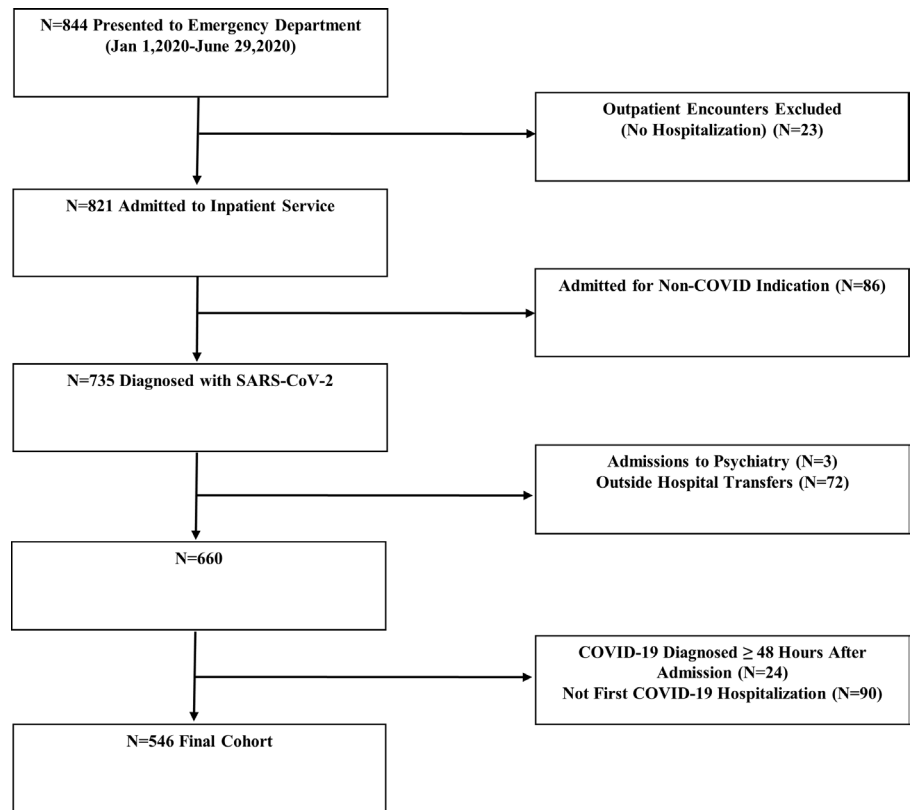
N=844 Presented to Emergency Department
(Jan 1,2020-June 29,2020)

Outpatient Encounters Excluded
(No Hospitalization) (N=23)

N=821 Admitted to Inpatient Service

Admitted for Non-COVID Indication (N=86)

N=735 Diagnosed with SARS-CoV-2

Admissions to Psychiatry (N=3)
Outside Hospital Transfers (N=72)

N=660

COVID-19 Diagnosed $\geq$ 48 Hours After Admission (N=24)
Not First COVID-19 Hospitalization (N=90)

N=546 Final Cohort